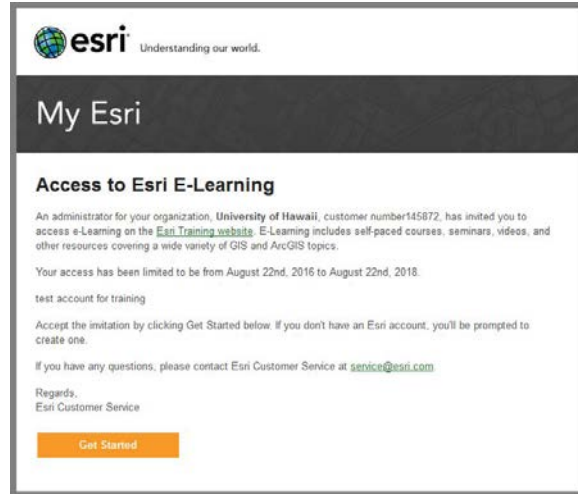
esri Understanding our world.

My Esri

Access to Esri E-Learning

An administrator for your organization, University of Hawaii, customer number145872, has invited you to access e-Learning on the Esri Training website. E-Learning includes self-paced courses, seminars, videos, and other resources covering a wide variety of GIS and ArcGIS topics.

Your access has been limited to be from August 22nd, 2016 to August 22nd, 2018.

test account for training

Accept the invitation by clicking Get Started below. If you don't have an Esri account, you'll be prompted to create one.

If you have any questions, please contact Esri Customer Service at service@esri.com.

Regards,
Esri Customer Service

Get Started